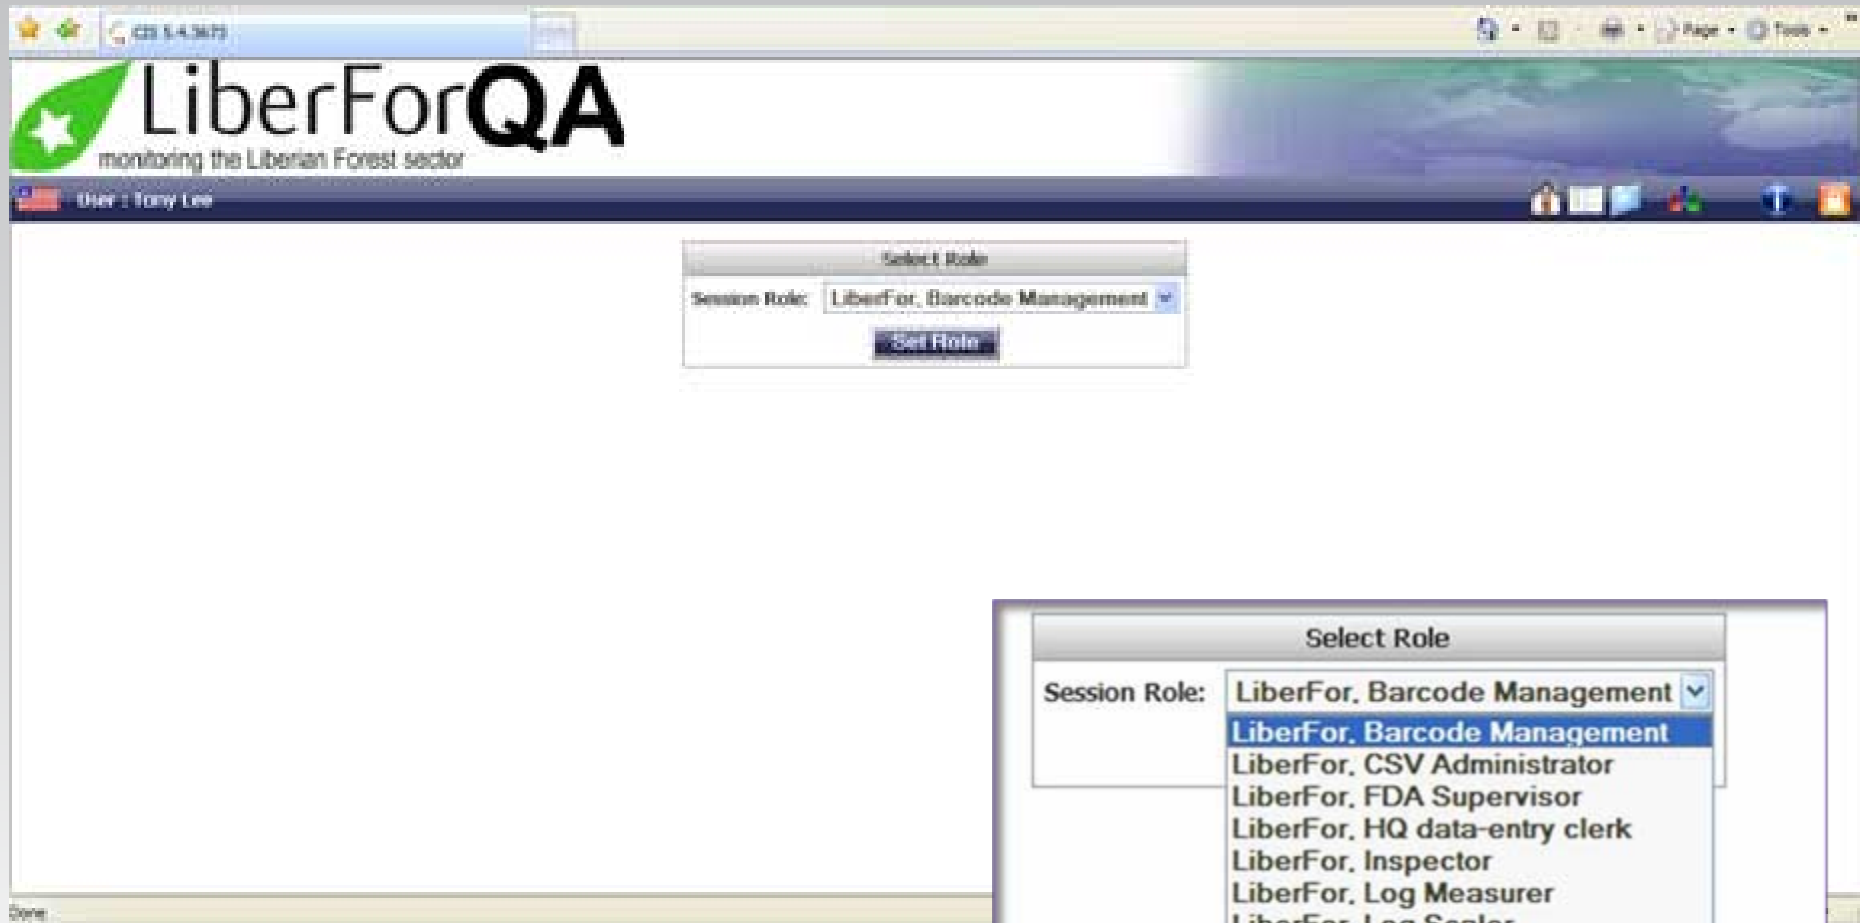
CIS 5.4.3675

Page Tools

LiberForQA
monitoring the Liberian Forest sector

User : Tony Lee

Select Role
Session Role: LiberFor, Barcode Management
Set Role

Select Role
Session Role: LiberFor, Barcode Management
LiberFor, Barcode Management
LiberFor, CSV Administrator
LiberFor, FDA Supervisor
LiberFor, HQ data-entry clerk
LiberFor, Inspector
LiberFor, Log Measurer
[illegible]

Done